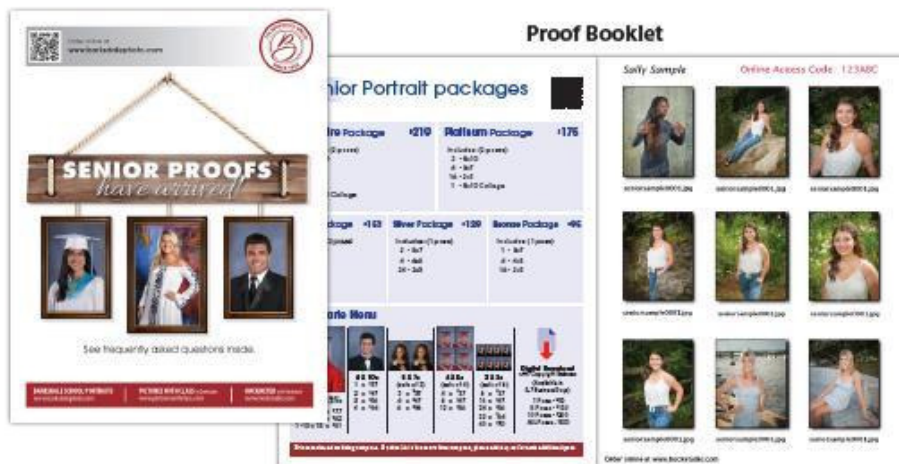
Proof Booklet

www.barksdalephoto.com

SENIOR PROOFS
have arrived!

See frequently asked questions inside.

nior Portrait packages

Package $219

Platinum Package $176

Package $153

Silver Package $129

Bronze Package $96

Sally Sample

Online Access Code: 123ABC

seniorsample0001.jpg

seniorsample0001.jpg

seniorsample0001.jpg

seniorsample0001.jpg

seniorsample0001.jpg

seniorsample0001.jpg

seniorsample0001.jpg

seniorsample0001.jpg

seniorsample0001.jpg

Order online at www.barksdale.com